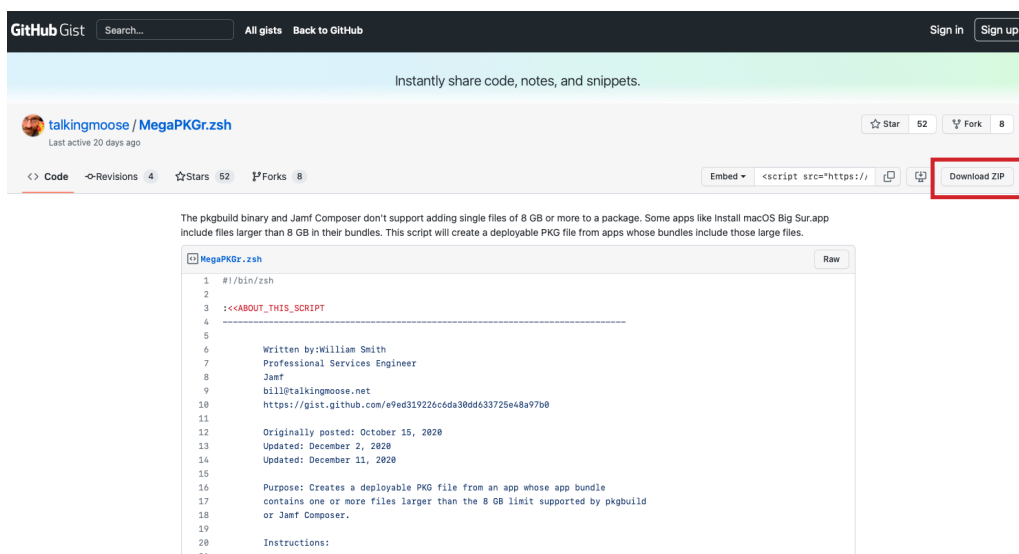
GitHub Gist Search... All gists Back to GitHub Sign in Sign up

Instantly share code, notes, and snippets.

talkingmoose / MegaPKGr.zsh
Last active 20 days ago

Star 52 Fork 8

<> Code -o-Revisions 4 Stars 52 Forks 8

Embed <script src="https://

Download ZIP

The pkgbuild binary and Jamf Composer don't support adding single files of 8 GB or more to a package. Some apps like Install macOS Big Sur.app include files larger than 8 GB in their bundles. This script will create a deployable PKG file from apps whose bundles include those large files.

MegaPKGr.zsh Raw

1 #!/bin/zsh
2
3 :<<ABOUT_THIS_SCRIPT
4 -------------------------------------------------------------------------------
5
6 Written by:William Smith
7 Professional Services Engineer
8 Jamf
9 bill@talkingmoose.net
10 https://gist.github.com/e9ed319226c6da30dd633725e48a97b0
11
12 Originally posted: October 15, 2020
13 Updated: December 2, 2020
14 Updated: December 11, 2020
15
16 Purpose: Creates a deployable PKG file from an app whose app bundle
17 contains one or more files larger than the 8 GB limit supported by pkgbuild
18 or Jamf Composer.
19
20 Instructions: